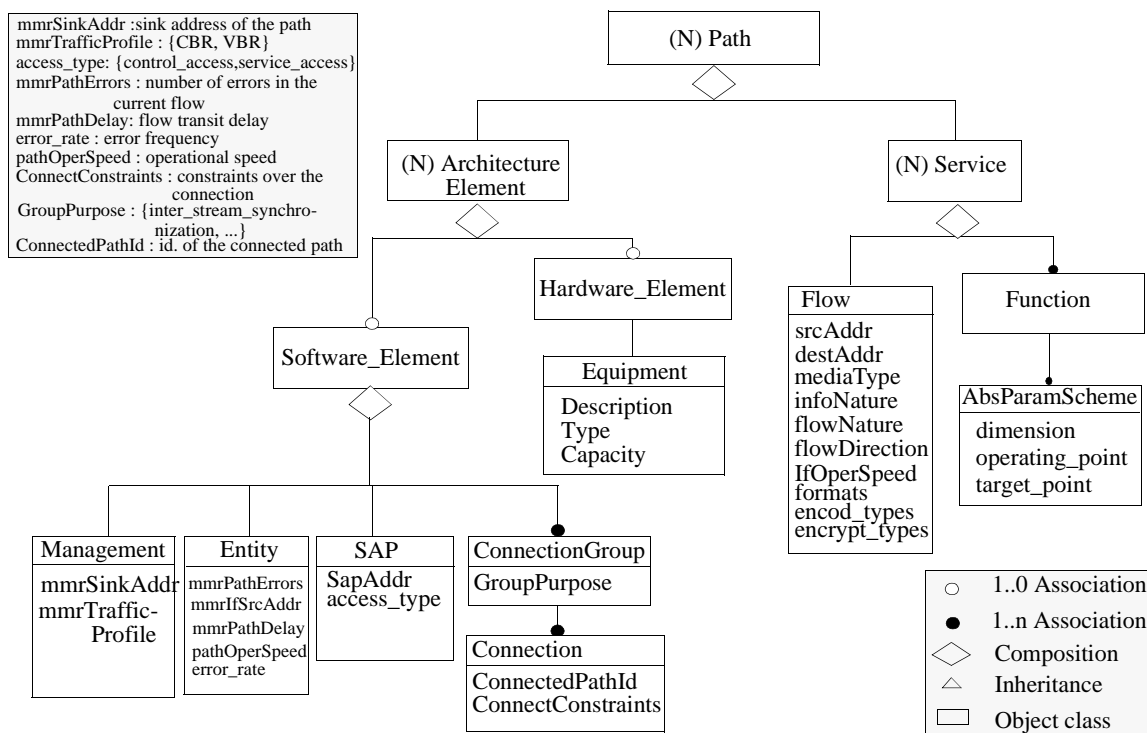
mmrSinkAddr :sink address of the path
mmrTrafficProfile : {CBR, VBR}
access_type: {control_access,service_access}
mmrPathErrors : number of errors in the current flow
mmrPathDelay: flow transit delay
error_rate : error frequency
pathOperSpeed : operational speed
ConnectConstraints : constraints over the connection
GroupPurpose : {inter_stream_synchronization, ...}
ConnectedPathId : id. of the connected path

(N) Path

(N) Architecture Element

(N) Service

Hardware_Element

Software_Element

Equipment
Description
Type
Capacity

Flow
srcAddr
destAddr
mediaType
infoNature
flowNature
flowDirection
IfOperSpeed
formats
encod_types
encrypt_types

Function

AbsParamScheme
dimension
operating_point
target_point

Management
mmrSinkAddr
mmrTraffic-Profile

Entity
mmrPathErrors
mmrIfSrcAddr
mmrPathDelay
pathOperSpeed
error_rate

SAP
SapAddr
access_type

ConnectionGroup
GroupPurpose

Connection
ConnectedPathId
ConnectConstraints

1..0 Association
1..n Association
Composition
Inheritance
Object class